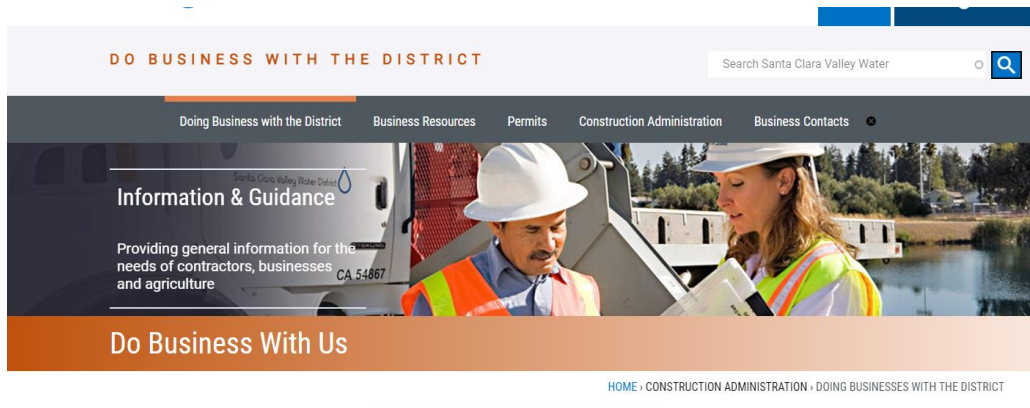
DO BUSINESS WITH THE DISTRICT

Search Santa Clara Valley Water

Doing Business with the District Business Resources Permits Construction Administration Business Contacts

Santa Clara Valley Water District

CA 54867

Information & Guidance

Providing general information for the needs of contractors, businesses and agriculture

Do Business With Us

HOME › CONSTRUCTION ADMINISTRATION › DOING BUSINESSES WITH THE DISTRICT